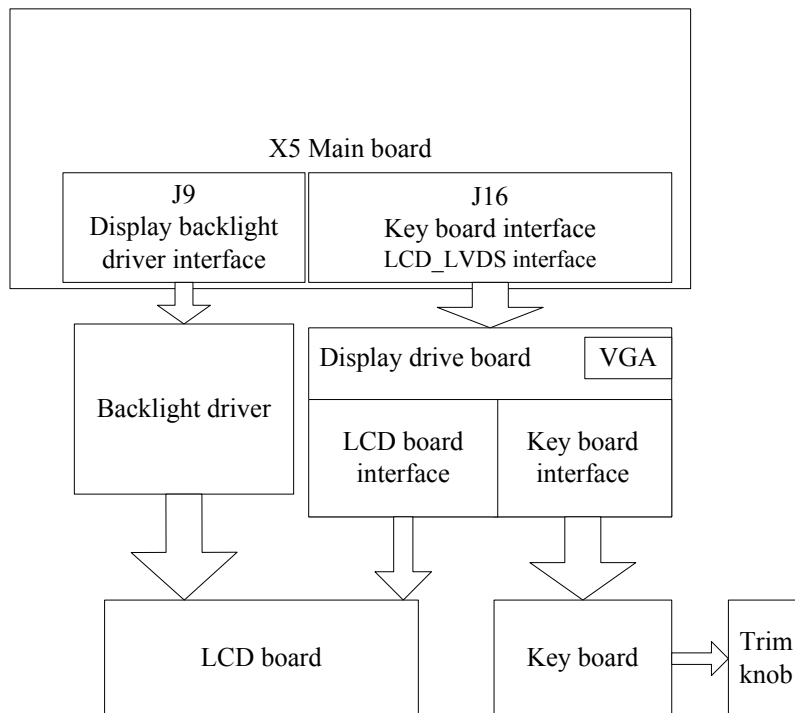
X5 Main board

J9
Display backlight driver interface

J16
Key board interface
LCD_LVDS interface

Backlight driver

Display drive board

VGA

LCD board interface

Key board interface

LCD board

Key board

Trim knob